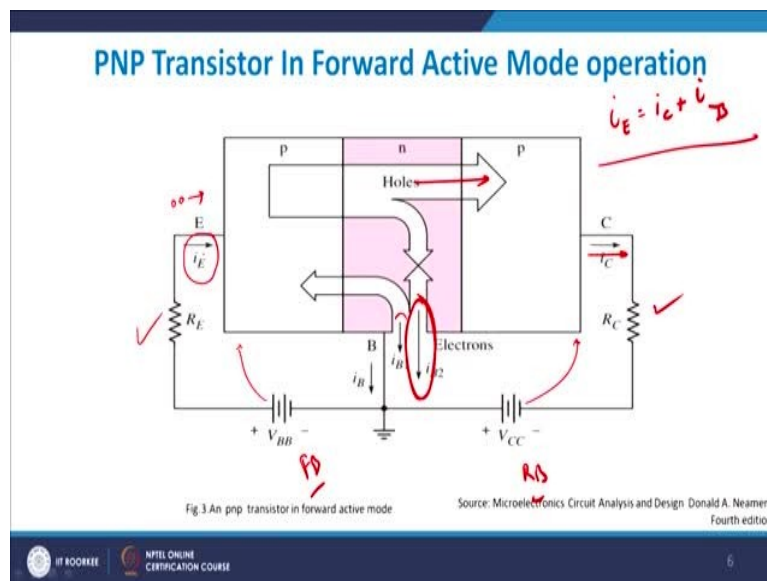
PNP Transistor In Forward Active Mode operation

$i_E = i_C + i_B$

p
n
p
Holes
E
C
$i_E$
$i_C$
$R_E$
$R_C$
B
Electrons
$i_{B1}$
$i_{B2}$
$i_B$
$+ V_{BB} -$
$+ V_{CC} -$
FB
RB

Fig.3 An pnp transistor in forward active mode

Source: Microelectronics Circuit Analysis and Design Donald A. Neamen Fourth editio

IIT ROORKEE
NPTEL ONLINE CERTIFICATION COURSE
6